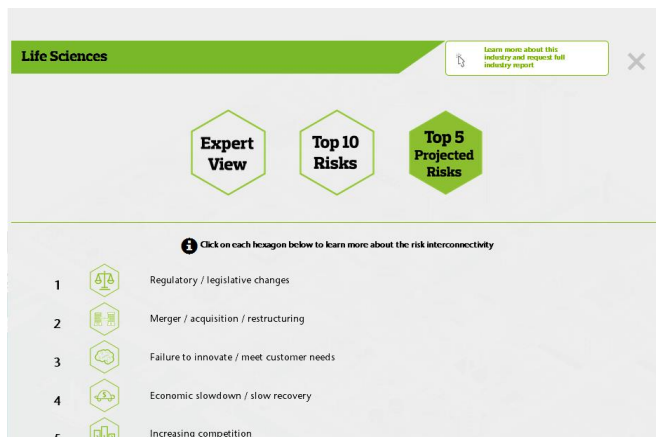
Life Sciences

Learn more about this industry and request full industry report

Expert View

Top 10 Risks

Top 5 Projected Risks

Click on each hexagon below to learn more about the risk interconnectivity

1 Regulatory / legislative changes

2 Merger / acquisition / restructuring

3 Failure to innovate / meet customer needs

4 Economic slowdown / slow recovery

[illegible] Increasing competition